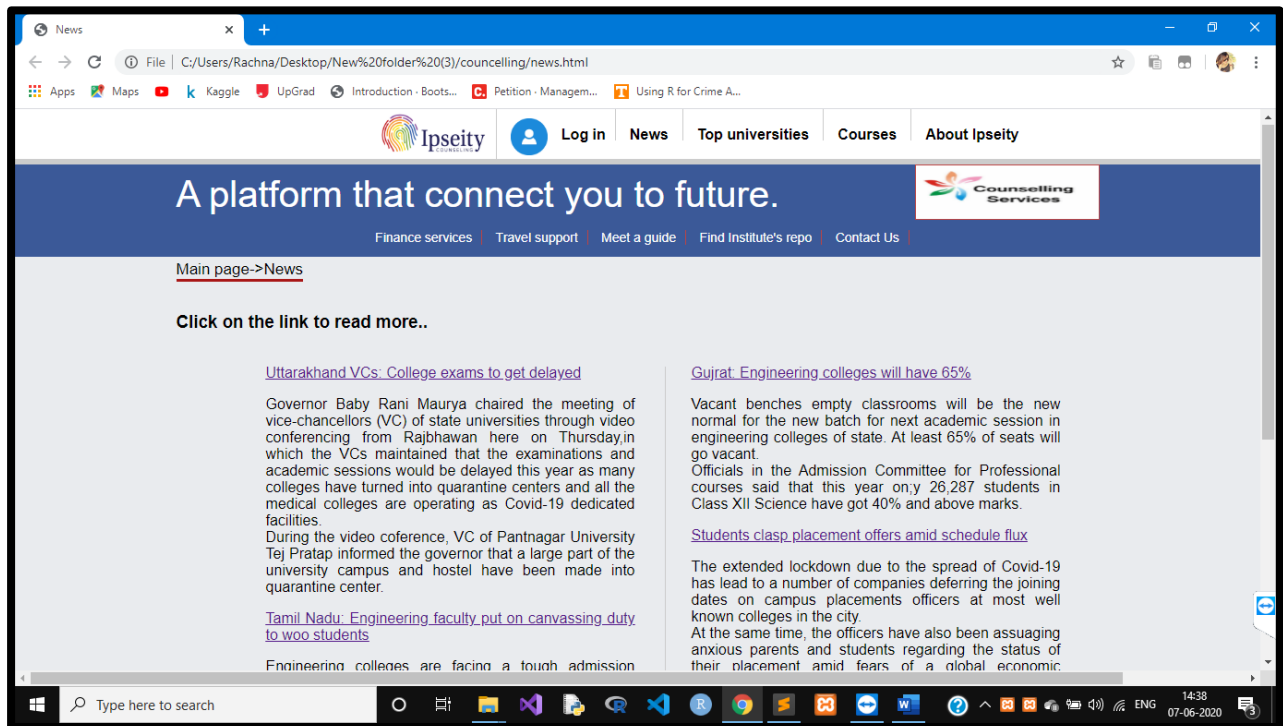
News

File | C:/Users/Rachna/Desktop/New%20folder%20(3)/councelling/news.html

Apps Maps Kaggle UpGrad Introduction · Boots... Petition · Managem... Using R for Crime A...

Ipseity COUNSELING

Log in | News | Top universities | Courses | About Ipseity

A platform that connect you to future.

Counselling Services

Finance services | Travel support | Meet a guide | Find Institute's repo | Contact Us

Main page->News

Click on the link to read more..

Uttarakhand VCs: College exams to get delayed

Governor Baby Rani Maurya chaired the meeting of vice-chancellors (VC) of state universities through video conferencing from Rajbhawan here on Thursday,in which the VCs maintained that the examinations and academic sessions would be delayed this year as many colleges have turned into quarantine centers and all the medical colleges are operating as Covid-19 dedicated facilities.
During the video coference, VC of Pantnagar University Tej Pratap informed the governor that a large part of the university campus and hostel have been made into quarantine center.

Tamil Nadu: Engineering faculty put on canvassing duty to woo students

Engineering colleges are facing a tough admission

Gujrat: Engineering colleges will have 65%

Vacant benches empty classrooms will be the new normal for the new batch for next academic session in engineering colleges of state. At least 65% of seats will go vacant.
Officials in the Admission Committee for Professional courses said that this year on;y 26,287 students in Class XII Science have got 40% and above marks.

Students clasp placement offers amid schedule flux

The extended lockdown due to the spread of Covid-19 has lead to a number of companies deferring the joining dates on campus placements officers at most well known colleges in the city.
At the same time, the officers have also been assuaging anxious parents and students regarding the status of their placement amid fears of a global economic

Type here to search

ENG 14:38 07-06-2020